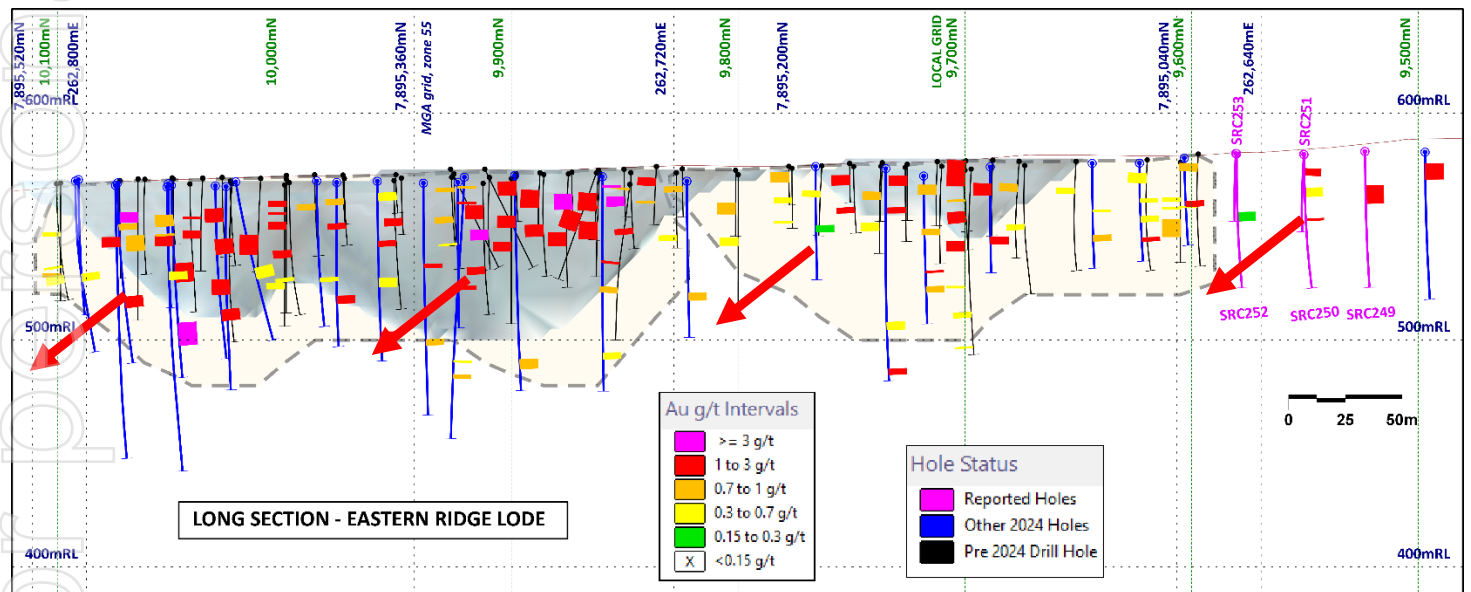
7,895,520mN
10,100mN
262,800mE
10,000mN
7,895,360mN
MGA grid, zone 55
9,900mN
262,720mE
9,800mN
7,895,200mN
LOCAL GRID
9,700mN
7,895,040mN
9,600mN
262,640mE
9,500mN

600mRL
600mRL

SRC253
SRC251

SRC252
SRC250
SRC249

500mRL
500mRL

0 25 50m

Au g/t Intervals

| | |
|---|---|
| | >= 3 g/t |
| | 1 to 3 g/t |
| | 0.7 to 1 g/t |
| | 0.3 to 0.7 g/t |
| | 0.15 to 0.3 g/t |
| X | <0.15 g/t |

Hole Status

| | |
|---|---|
| | Reported Holes |
| | Other 2024 Holes |
| | Pre 2024 Drill Hole |

LONG SECTION - EASTERN RIDGE LODE

400mRL
400mRL